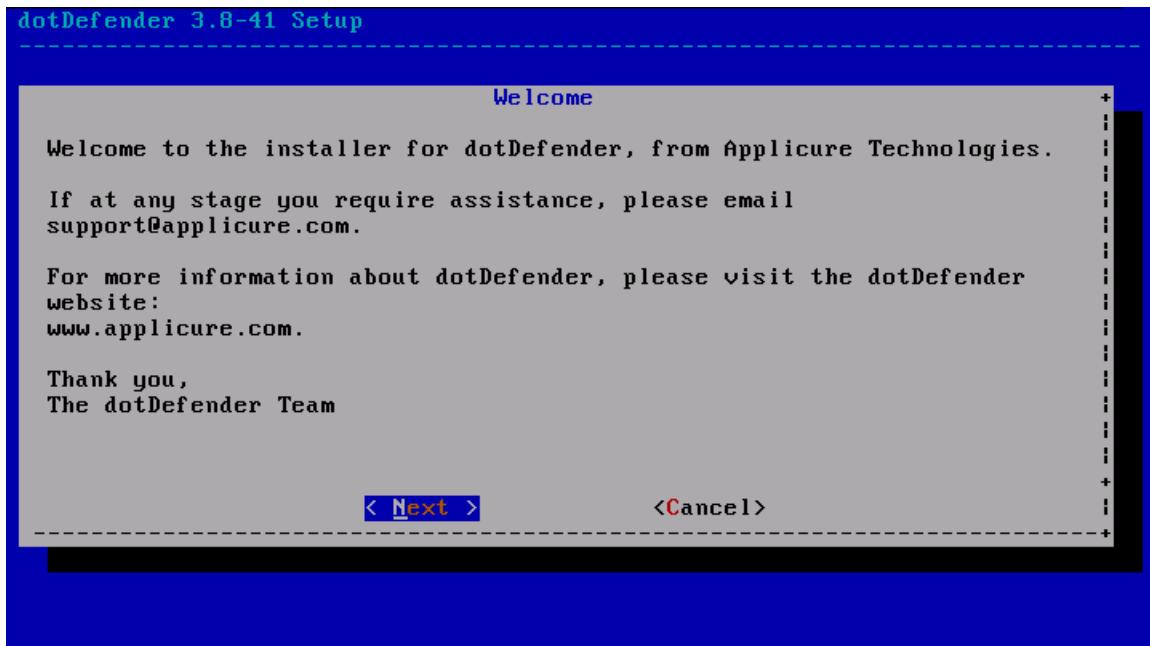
dotDefender 3.8-41 Setup

Welcome

Welcome to the installer for dotDefender, from Applicure Technologies.

If at any stage you require assistance, please email support@applicure.com.

For more information about dotDefender, please visit the dotDefender website:
www.applicure.com.

Thank you,
The dotDefender Team

< Next >
<Cancel>